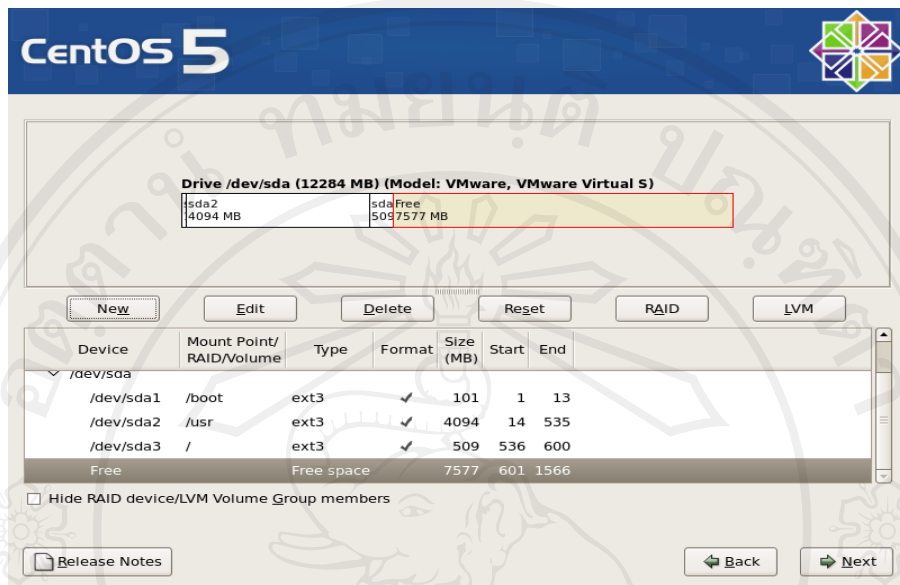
CentOS 5

Drive /dev/sda (12284 MB) (Model: VMware, VMware Virtual S)

sda2
4094 MB

sda
509

Free
7577 MB

New Edit Delete Reset RAID LVM

| Device | Mount Point/ RAID/Volume | Type | Format | Size (MB) | Start | End |
|---|---|---|---|---|---|---|
| /dev/sda | | | | | | |
| /dev/sda1 | /boot | ext3 | ✓ | 101 | 1 | 13 |
| /dev/sda2 | /usr | ext3 | ✓ | 4094 | 14 | 535 |
| /dev/sda3 | / | ext3 | ✓ | 509 | 536 | 600 |
| Free | | Free space | | 7577 | 601 | 1566 |

Hide RAID device/LVM Volume Group members

Release Notes

Back Next